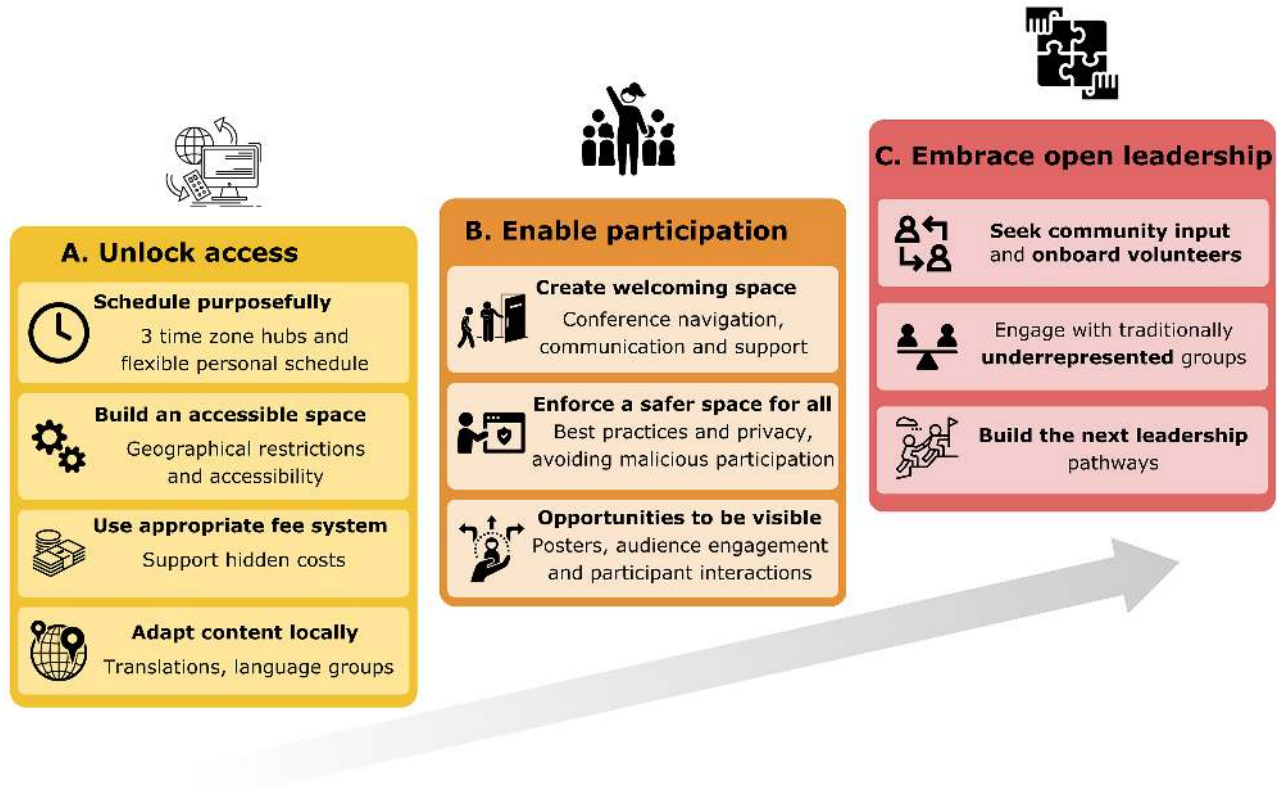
A. Unlock access

Schedule purposefully
3 time zone hubs and flexible personal schedule

Build an accessible space
Geographical restrictions and accessibility

Use appropriate fee system
Support hidden costs

Adapt content locally
Translations, language groups

B. Enable participation

Create welcoming space
Conference navigation, communication and support

Enforce a safer space for all
Best practices and privacy, avoiding malicious participation

Opportunities to be visible
Posters, audience engagement and participant interactions

C. Embrace open leadership

Seek community input and onboard volunteers

Engage with traditionally underrepresented groups

Build the next leadership pathways